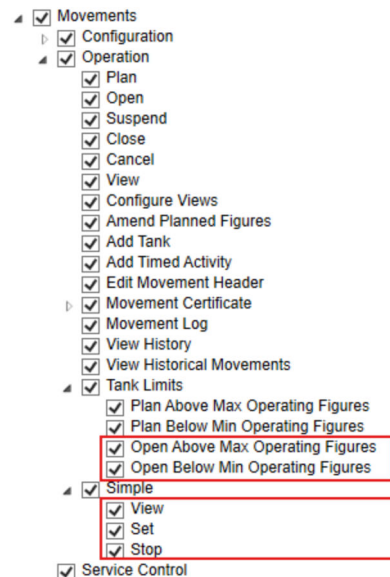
Movements
Configuration
Operation
Plan
Open
Suspend
Close
Cancel
View
Configure Views
Amend Planned Figures
Add Tank
Add Timed Activity
Edit Movement Header
Movement Certificate
Movement Log
View History
View Historical Movements
Tank Limits
Plan Above Max Operating Figures
Plan Below Min Operating Figures
Open Above Max Operating Figures
Open Below Min Operating Figures
Simple
View
Set
Stop
Service Control